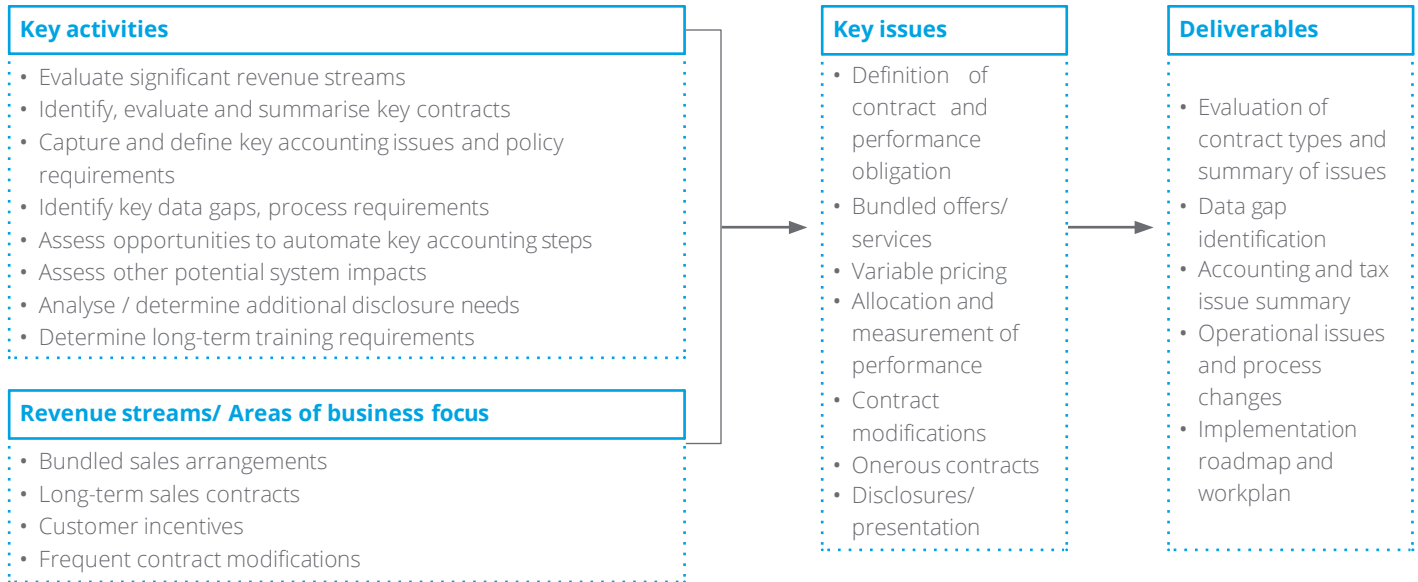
Key activities

- Evaluate significant revenue streams
- Identify, evaluate and summarise key contracts
- Capture and define key accounting issues and policy requirements
- Identify key data gaps, process requirements
- Assess opportunities to automate key accounting steps
- Assess other potential system impacts
- Analyse / determine additional disclosure needs
- Determine long-term training requirements

Revenue streams/ Areas of business focus

- Bundled sales arrangements
- Long-term sales contracts
- Customer incentives
- Frequent contract modifications

Key issues

- Definition of contract and performance obligation
- Bundled offers/ services
- Variable pricing
- Allocation and measurement of performance
- Contract modifications
- Onerous contracts
- Disclosures/ presentation

Deliverables

- Evaluation of contract types and summary of issues
- Data gap identification
- Accounting and tax issue summary
- Operational issues and process changes
- Implementation roadmap and workplan